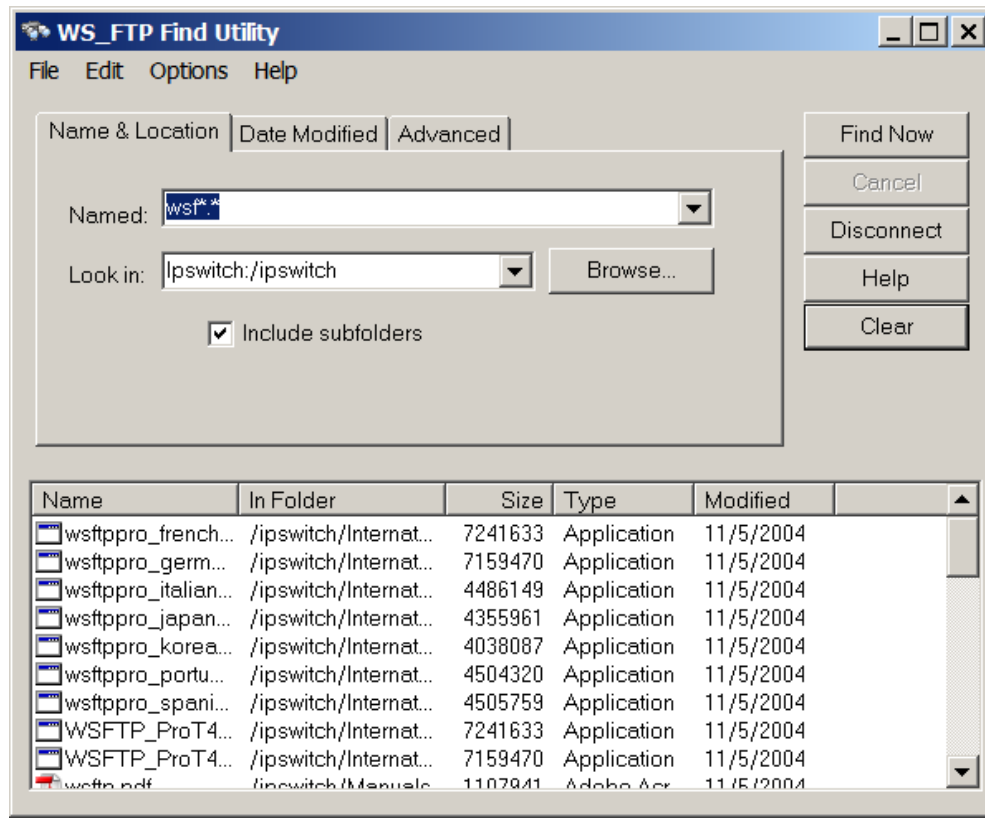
WS_FTP Find Utility

File Edit Options Help

Name & Location | Date Modified | Advanced

Named: wsf*.*

Look in: Ipswitch:/ipswitch

Browse...

Include subfolders

Find Now

Cancel

Disconnect

Help

Clear

| Name | In Folder | Size | Type | Modified |
|---|---|---|---|---|
| wsftppro_french... | /ipswitch/Internat... | 7241633 | Application | 11/5/2004 |
| wsftppro_germ... | /ipswitch/Internat... | 7159470 | Application | 11/5/2004 |
| wsftppro_italian... | /ipswitch/Internat... | 4486149 | Application | 11/5/2004 |
| wsftppro_japan... | /ipswitch/Internat... | 4355961 | Application | 11/5/2004 |
| wsftppro_korea... | /ipswitch/Internat... | 4038087 | Application | 11/5/2004 |
| wsftppro_portu... | /ipswitch/Internat... | 4504320 | Application | 11/5/2004 |
| wsftppro_spani... | /ipswitch/Internat... | 4505759 | Application | 11/5/2004 |
| WSFTP_ProT4... | /ipswitch/Internat... | 7241633 | Application | 11/5/2004 |
| WSFTP_ProT4... | /ipswitch/Internat... | 7159470 | Application | 11/5/2004 |
| wsftp.pdf | /ipswitch/Manuals | 1107941 | Adobe Acr... | 11/5/2004 |